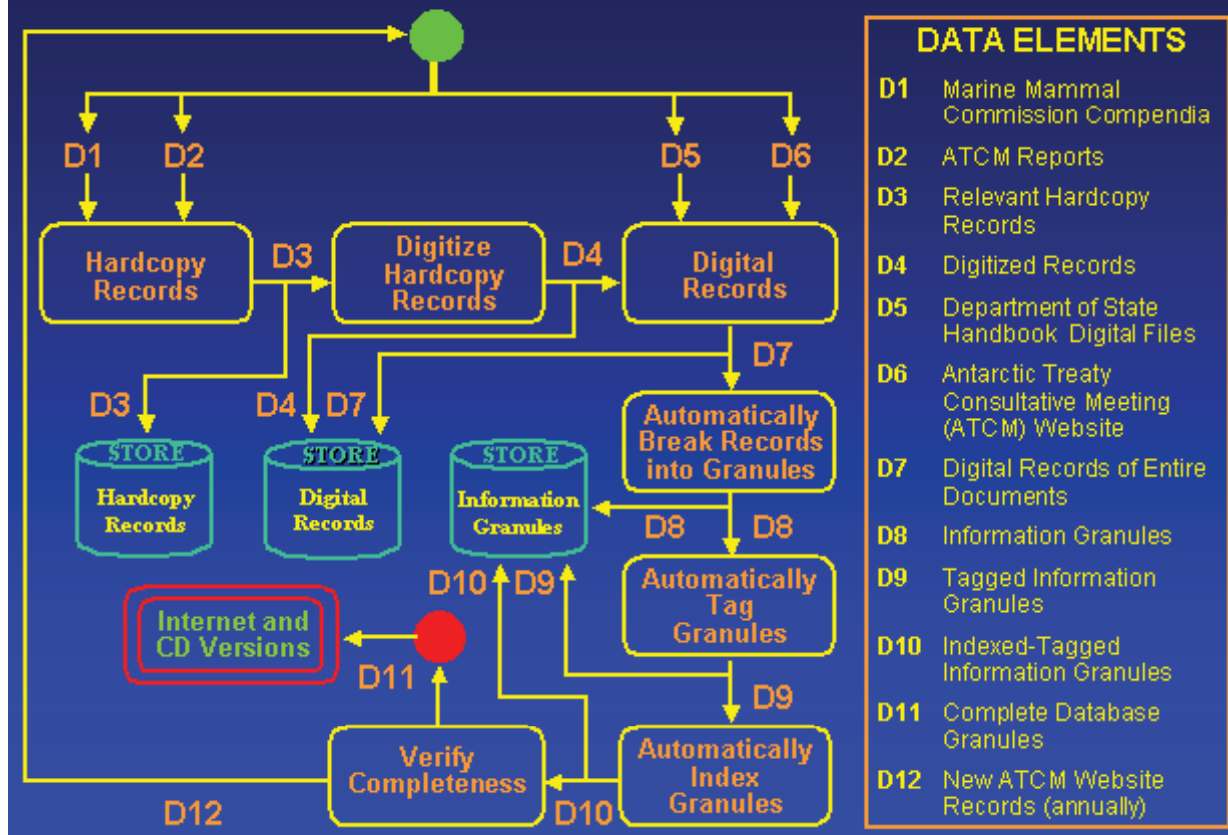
D1
D2
D5
D6

Hardcopy Records

D3

Digitize Hardcopy Records

D4

Digital Records

D7

D3
D4
D7

STORE
Hardcopy Records

STORE
Digital Records

STORE
Information Granules

Automatically Break Records into Granules

D8
D8

D10
D9

Automatically Tag Granules

Internet and CD Versions

D11

D9

Verify Completeness

Automatically Index Granules

D12
D10

DATA ELEMENTS

| | |
|---|---|
| D1 | Marine Mammal Commission Compendia |
| D2 | ATCM Reports |
| D3 | Relevant Hardcopy Records |
| D4 | Digitized Records |
| D5 | Department of State Handbook Digital Files |
| D6 | Antarctic Treaty Consultative Meeting (ATCM) Website |
| D7 | Digital Records of Entire Documents |
| D8 | Information Granules |
| D9 | Tagged Information Granules |
| D10 | Indexed-Tagged Information Granules |
| D11 | Complete Database Granules |
| D12 | New ATCM Website Records (annually) |